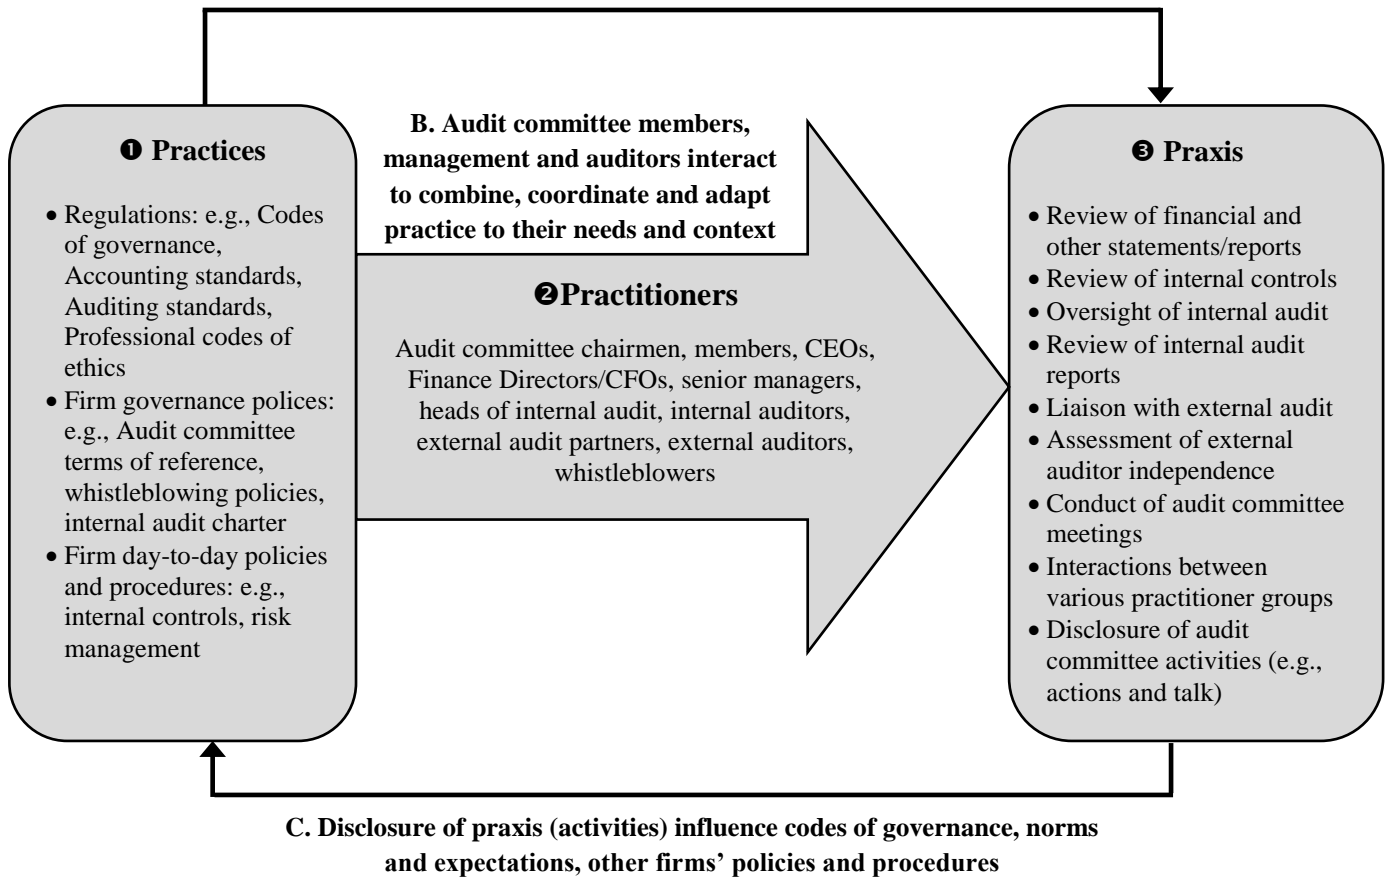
❶ Practices

- Regulations: e.g., Codes of governance, Accounting standards, Auditing standards, Professional codes of ethics
- Firm governance polices: e.g., Audit committee terms of reference, whistleblowing policies, internal audit charter
- Firm day-to-day policies and procedures: e.g., internal controls, risk management

B. Audit committee members, management and auditors interact to combine, coordinate and adapt practice to their needs and context

❷Practitioners

Audit committee chairmen, members, CEOs, Finance Directors/CFOs, senior managers, heads of internal audit, internal auditors, external audit partners, external auditors, whistleblowers

❸ Praxis

- Review of financial and other statements/reports
- Review of internal controls
- Oversight of internal audit
- Review of internal audit reports
- Liaison with external audit
- Assessment of external auditor independence
- Conduct of audit committee meetings
- Interactions between various practitioner groups
- Disclosure of audit committee activities (e.g., actions and talk)

C. Disclosure of praxis (activities) influence codes of governance, norms and expectations, other firms' policies and procedures